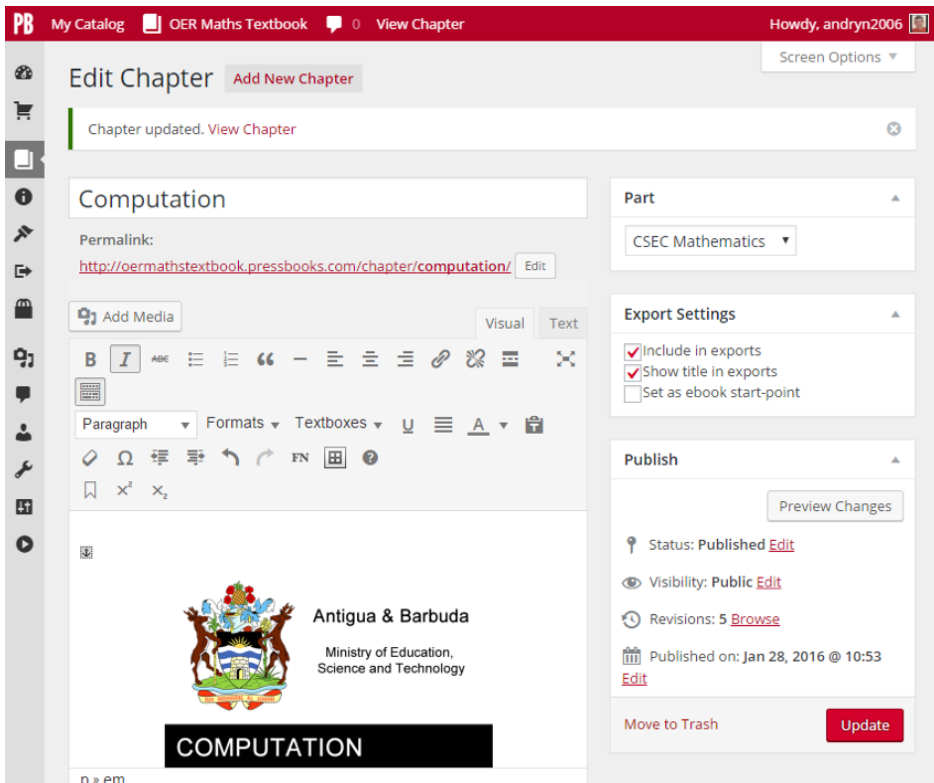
PB My Catalog OER Maths Textbook 0 View Chapter Howdy, andryn2006

Screen Options ▼

Edit Chapter Add New Chapter

Chapter updated. View Chapter

Computation

Permalink: http://oermathstextbook.pressbooks.com/chapter/computation/ Edit

Add Media

Visual Text

B I ABC

Paragraph Formats Textboxes

FN

$x^2$ $x_2$

Antigua & Barbuda

Ministry of Education, Science and Technology

COMPUTATION

p » em

Part

CSEC Mathematics

Export Settings

Include in exports
Show title in exports
Set as ebook start-point

Publish

Preview Changes

Status: Published Edit

Visibility: Public Edit

Revisions: 5 Browse

Published on: Jan 28, 2016 @ 10:53 Edit

Move to Trash Update